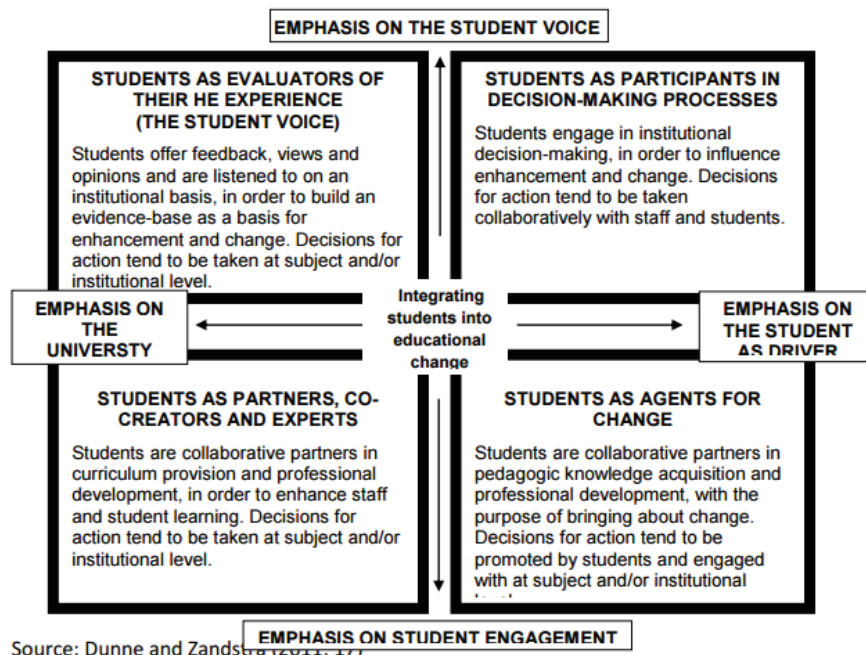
EMPHASIS ON THE STUDENT VOICE

STUDENTS AS EVALUATORS OF THEIR HE EXPERIENCE (THE STUDENT VOICE)

Students offer feedback, views and opinions and are listened to on an institutional basis, in order to build an evidence-base as a basis for enhancement and change. Decisions for action tend to be taken at subject and/or institutional level.

STUDENTS AS PARTICIPANTS IN DECISION-MAKING PROCESSES

Students engage in institutional decision-making, in order to influence enhancement and change. Decisions for action tend to be taken collaboratively with staff and students.

EMPHASIS ON THE UNIVERSTY

Integrating students into educational change

EMPHASIS ON THE STUDENT AS DRIVER

STUDENTS AS PARTNERS, CO-CREATORS AND EXPERTS

Students are collaborative partners in curriculum provision and professional development, in order to enhance staff and student learning. Decisions for action tend to be taken at subject and/or institutional level.

STUDENTS AS AGENTS FOR CHANGE

Students are collaborative partners in pedagogic knowledge acquisition and professional development, with the purpose of bringing about change. Decisions for action tend to be promoted by students and engaged with at subject and/or institutional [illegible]

Source: Dunne and Zandst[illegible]

EMPHASIS ON STUDENT ENGAGEMENT